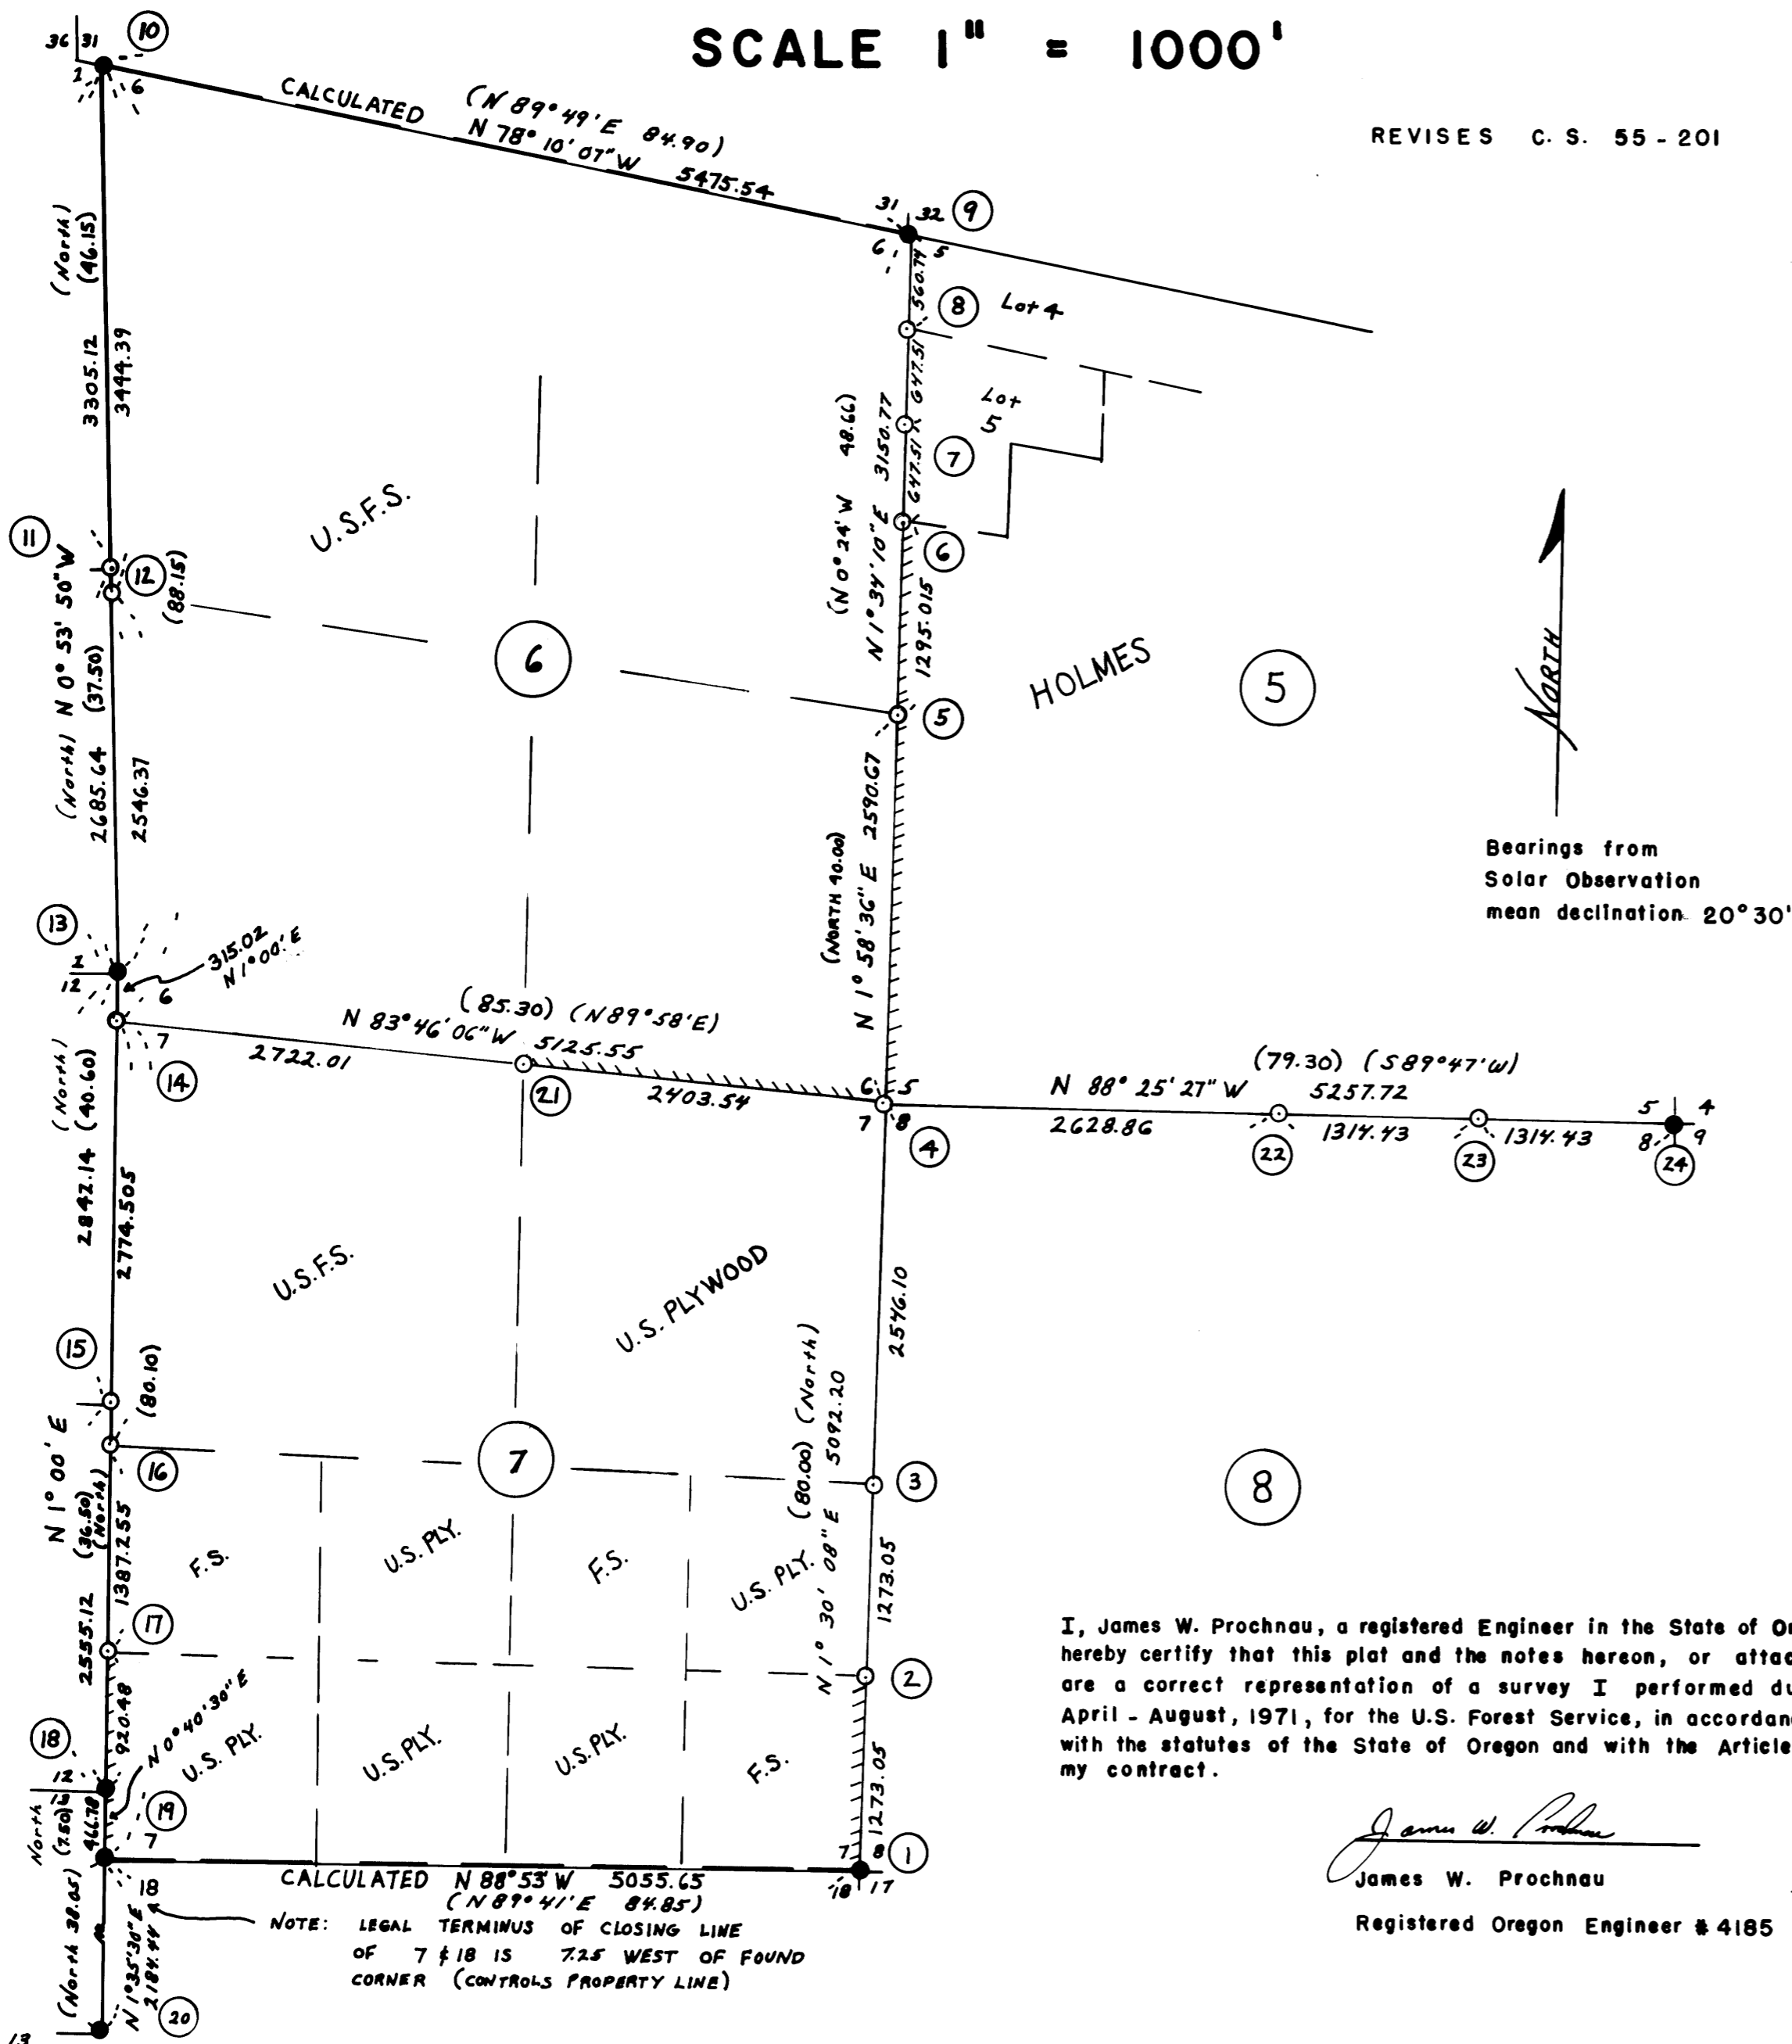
SCALE 1" = 1000'

REVISES C. S. 55 - 201

36 31
10
1 6

CALCULATED (N 89° 49' E 84.90)
N 78° 10' 07" W 5475.54

31 32 9
6 5

(North) (46.15)
3305.12 3444.39

560.74
8 Lot 4
647.51
Lot 5
647.51
7
(N 0° 24' W 48.66)
N 1° 34' 10" E 3150.77
6
1295.015

11
12
(88.15)
N 0° 53' 50" W
(37.50)
U.S.F.S.

6

5
HOLMES
5

NORTH

(North) 2685.64 2546.37

(NORTH 40.00)
N 1° 58' 36" E 2590.67

Bearings from
Solar Observation
mean declination 20° 30'

13
1
12
6
315.02
N 1° 00' E

(85.30) (N 89° 58' E)
N 83° 46' 06" W 5125.55
7
14
2722.01
21
2403.54
6 5
7 8
4

(79.30) (S 89° 47' W)
N 88° 25' 27" W 5257.72
2628.86
22
1314.43
23
1314.43
5 4
8 9
24

(North) (40.60)
2842.14 2774.505

U.S.F.S.
U.S. PLYWOOD
2546.10

15
(80.10)
N 1° 00' E
16
7
(80.00) (North)
5092.20
3
8

(36.50) (North)
1387.255
F.S.
U.S. PLY.
F.S.
U.S. PLY.
N 1° 30' 08" E
1273.05

17
2555.12
920.48
2

I, James W. Prochnau, a registered Engineer in the State of Or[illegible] hereby certify that this plat and the notes hereon, or attac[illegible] are a correct representation of a survey I performed du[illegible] April - August, 1971, for the U.S. Forest Service, in accordan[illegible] with the statutes of the State of Oregon and with the Article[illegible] my contract.

18
12
N 0° 40' 30" E
U.S. PLY.
U.S. PLY.
U.S. PLY.
F.S.
1273.05
North (7.50)
466.78
19
7

7 8
1

CALCULATED N 88° 53' W 5055.65
(N 89° 41' E 84.85)
18 17

James W. Prochnau
James W. Prochnau
Registered Oregon Engineer # 4185

18
(North 38.05)
N 1° 35' 30" E
2184.44
NOTE: LEGAL TERMINUS OF CLOSING LINE OF 7 & 18 IS 7.25 WEST OF FOUND CORNER (CONTROLS PROPERTY LINE)
20
13